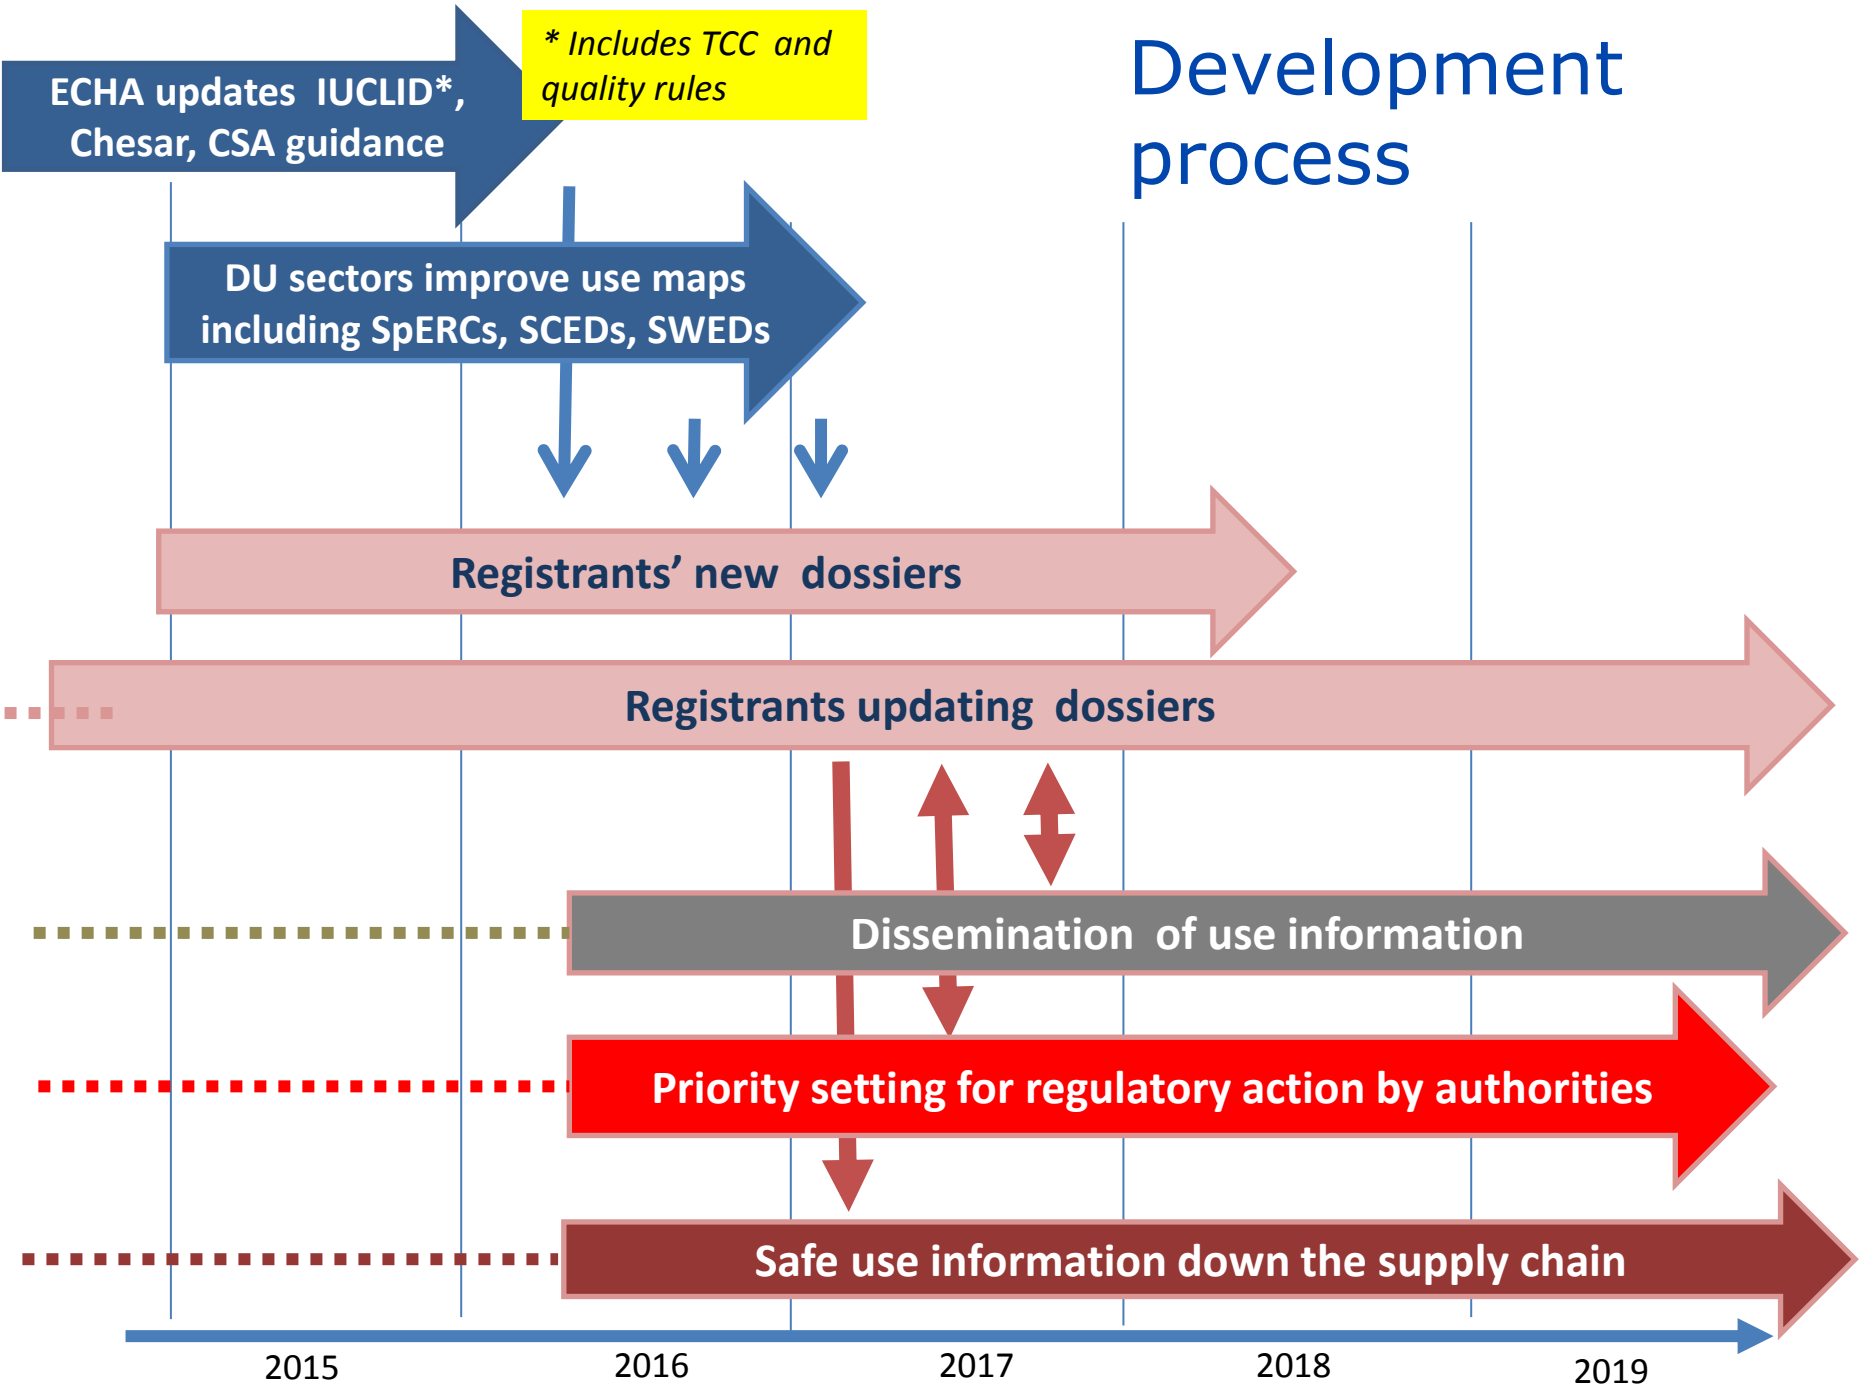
ECHA updates IUCLID*, Chesar, CSA guidance

* Includes TCC and quality rules

Development process

DU sectors improve use maps including SpERCs, SCEDs, SWEDs

Registrants' new dossiers

Registrants updating dossiers

Dissemination of use information

Priority setting for regulatory action by authorities

Safe use information down the supply chain

2015 2016 2017 2018 2019